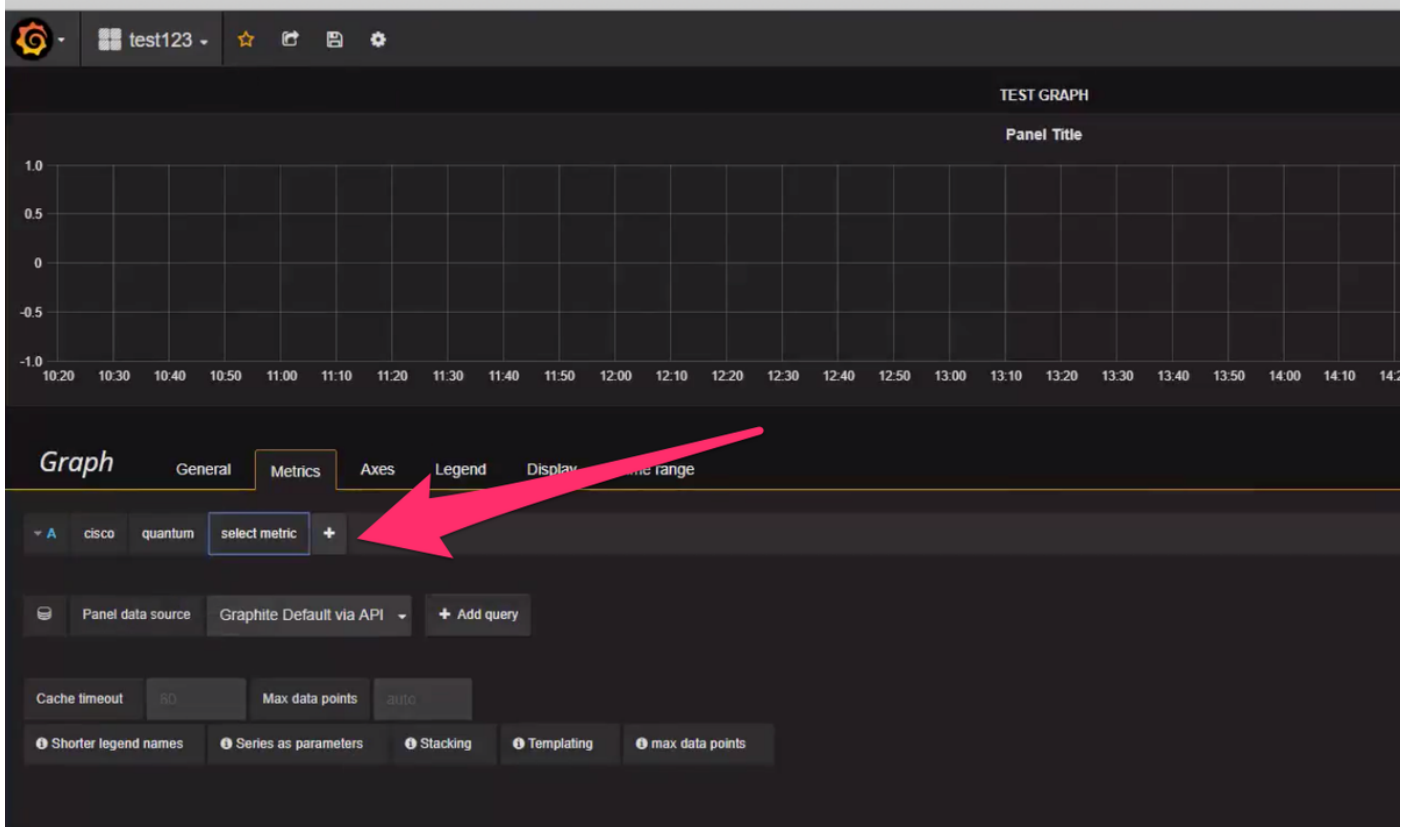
test123

TEST GRAPH

Panel Title

1.0
0.5
0
-0.5
-1.0

10:20 10:30 10:40 10:50 11:00 11:10 11:20 11:30 11:40 11:50 12:00 12:10 12:20 12:30 12:40 12:50 13:00 13:10 13:20 13:30 13:40 13:50 14:00 14:10 14:2

Graph

General Metrics Axes Legend Display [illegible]me range

A cisco quantum select metric +

Panel data source Graphite Default via API + Add query

Cache timeout 60 Max data points auto

Shorter legend names Series as parameters Stacking Templating max data points